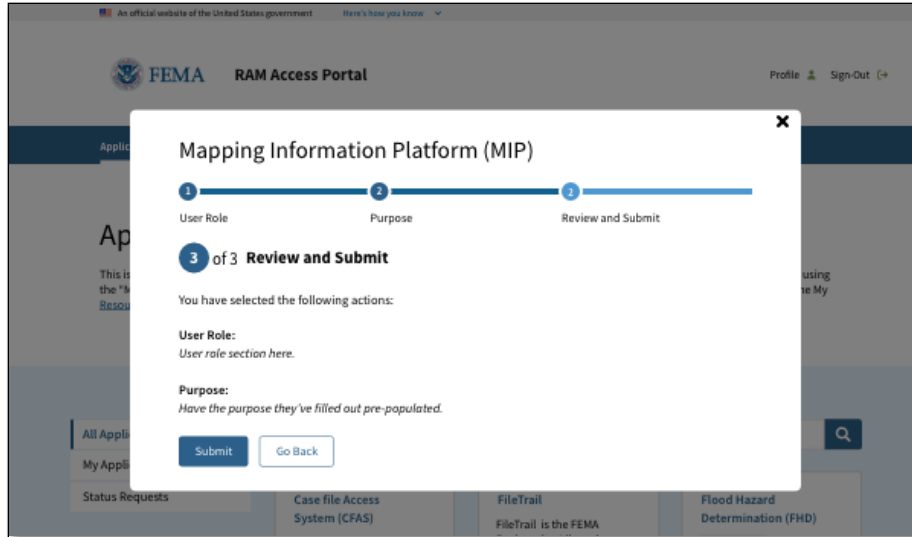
An official website of the United States government Here's how you know

FEMA RAM Access Portal

Profile Sign-Out

Applic

Ap

This is the "M Resou

using ne My

All Appli

My Appli

Status Requests

Case file Access System (CFAS)

FileTrail

FileTrail is the FEMA

Flood Hazard Determination (FHD)

Mapping Information Platform (MIP)

1 User Role

2 Purpose

3 Review and Submit

3 of 3 Review and Submit

You have selected the following actions:

User Role:

User role section here.

Purpose:

Have the purpose they've filled out pre-populated.

Submit Go Back